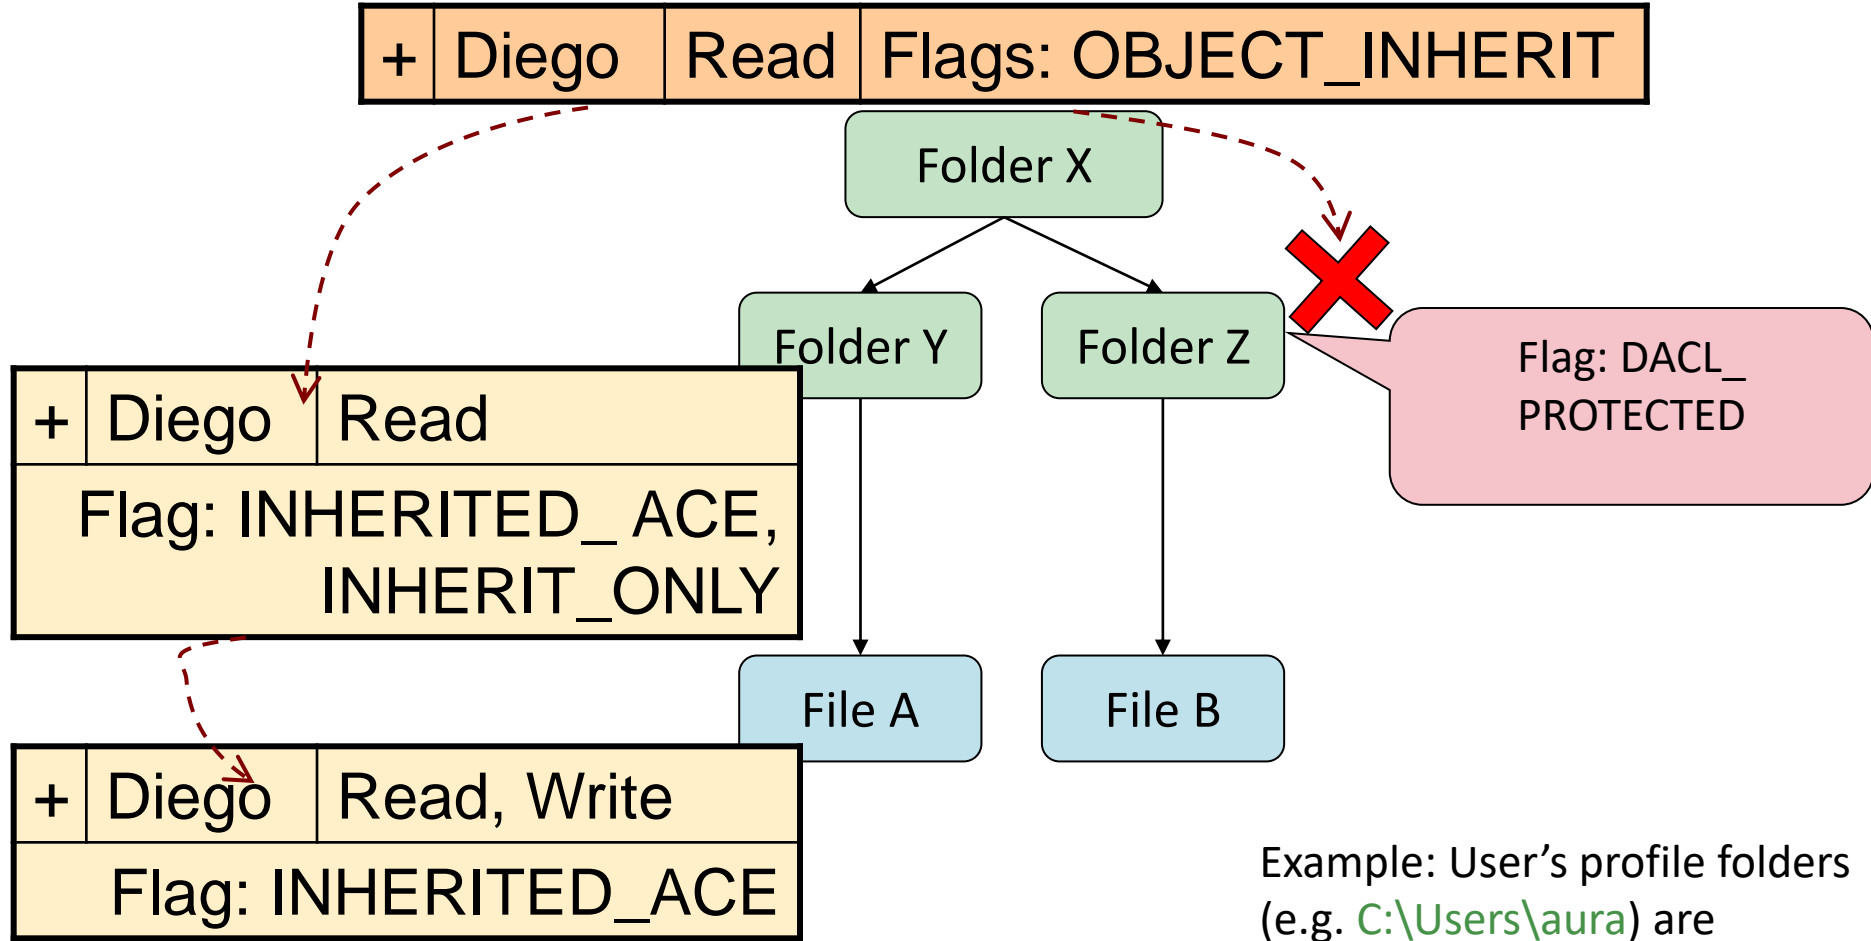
| + | Diego | Read | Flags: OBJECT_INHERIT |
|---|---|---|---|

Folder X

Folder Y

Folder Z

Flag: DACL_ PROTECTED

| + | Diego | Read |
|---|---|---|
| Flag: INHERITED_ ACE, INHERIT_ONLY | | |

File A

File B

| + | Diego | Read, Write |
|---|---|---|
| Flag: INHERITED_ACE | | |

Example: User’s profile folders (e.g. C:\Users\aura) are